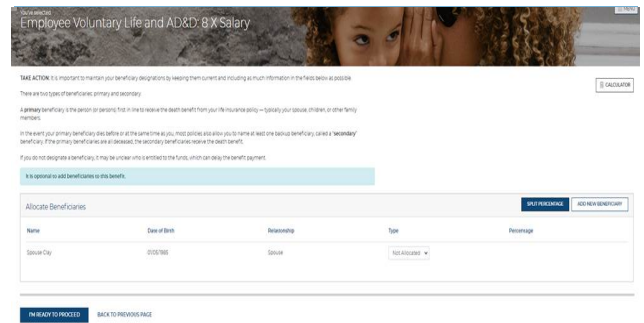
YOU'VE SELECTED
Employee Voluntary Life and AD&D: 8 X Salary

TAKE ACTION: It is important to maintain your beneficiary designations by keeping them current and including as much information in the fields below as possible.

There are two types of beneficiaries: primary and secondary.

A primary beneficiary is the person (or persons) first in line to receive the death benefit from your life insurance policy — typically your spouse, children, or other family members.

In the event your primary beneficiary dies before or at the same time as you, most policies also allow you to name at least one backup beneficiary, called a "secondary" beneficiary. If the primary beneficiaries are all deceased, the secondary beneficiaries receive the death benefit.

If you do not designate a beneficiary, it may be unclear who is entitled to the funds, which can delay the benefit payment.

It is optional to add beneficiaries to this benefit.

CALCULATOR

Allocate Beneficiaries

SPLIT PERCENTAGE

ADD NEW BENEFICIARY

| Name | Date of Birth | Relationship | Type | Percentage |
|---|---|---|---|---|
| Spouse Clay | 01/05/1980 | Spouse | Not Allocated | |

I'M READY TO PROCEED

BACK TO PREVIOUS PAGE